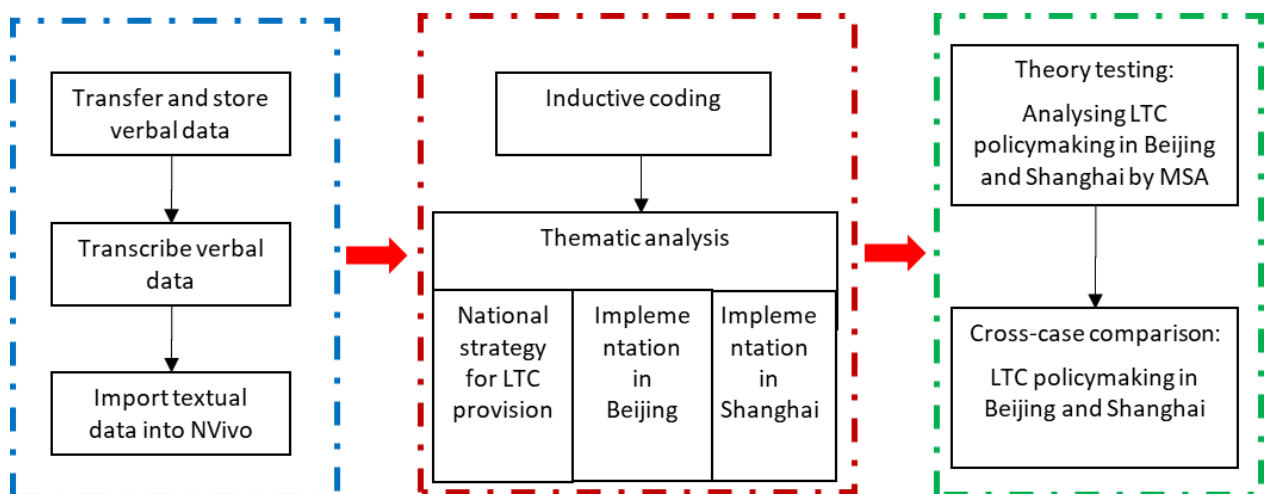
Transfer and store verbal data

Transcribe verbal data

Import textual data into NVivo

Inductive coding

Thematic analysis

National strategy for LTC provision

Impleme ntation in Beijing

Impleme ntation in Shanghai

Theory testing:

Analysing LTC policymaking in Beijing and Shanghai by MSA

Cross-case comparison:

LTC policymaking in Beijing and Shanghai